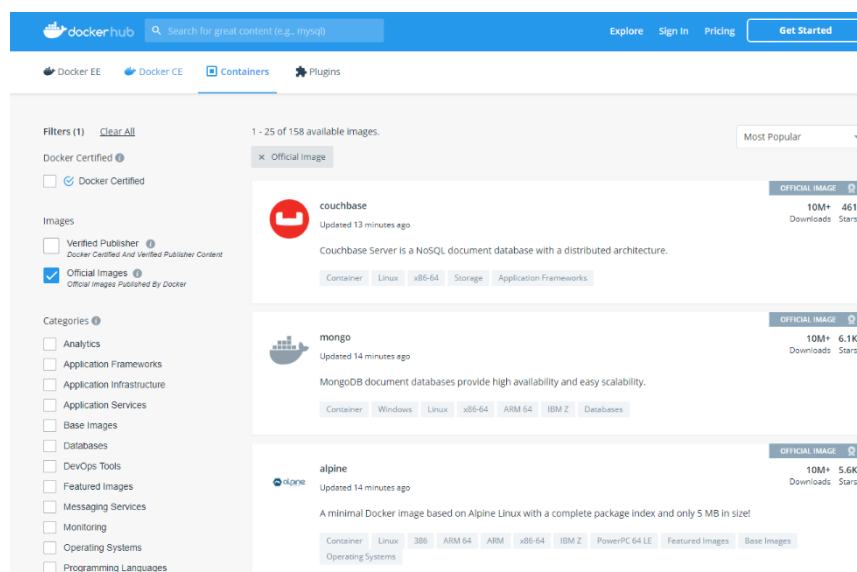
dockerhub Search for great content (e.g., mysql) Explore Sign In Pricing Get Started

Docker EE Docker CE Containers Plugins

Filters (1) Clear All

Docker Certified
Docker Certified

Images
Verified Publisher
Docker Certified And Verified Publisher Content
Official Images
Official Images Published By Docker

Categories
Analytics
Application Frameworks
Application Infrastructure
Application Services
Base Images
Databases
DevOps Tools
Featured Images
Messaging Services
Monitoring
Operating Systems
Programming Languages

1 - 25 of 158 available images.

× Official Image

Most Popular

OFFICIAL IMAGE
couchbase
Updated 13 minutes ago
10M+ Downloads 461 Stars
Couchbase Server is a NoSQL document database with a distributed architecture.
Container Linux x86-64 Storage Application Frameworks

OFFICIAL IMAGE
mongo
Updated 14 minutes ago
10M+ Downloads 6.1K Stars
MongoDB document databases provide high availability and easy scalability.
Container Windows Linux x86-64 ARM 64 IBM Z Databases

OFFICIAL IMAGE
alpine
alpine
Updated 14 minutes ago
10M+ Downloads 5.6K Stars
A minimal Docker image based on Alpine Linux with a complete package index and only 5 MB in size!
Container Linux 386 ARM 64 ARM x86-64 IBM Z PowerPC 64 LE Featured Images Base Images Operating Systems